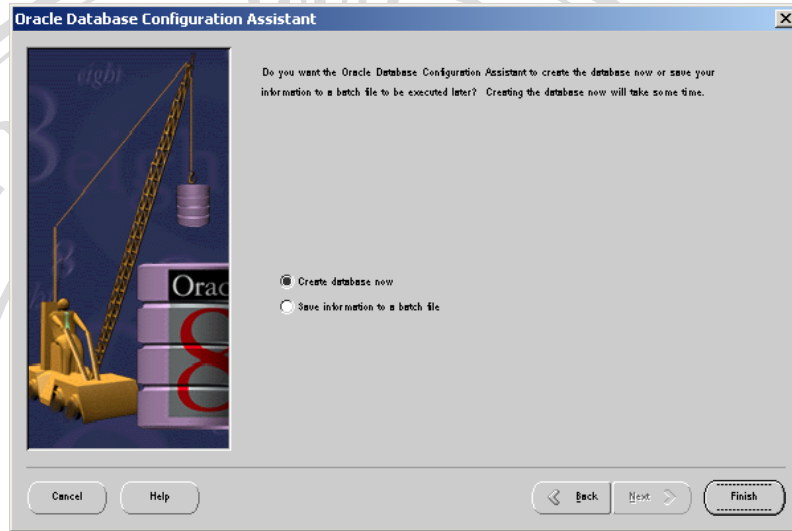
Oracle Database Configuration Assistant

Do you want the Oracle Database Configuration Assistant to create the database now or save your information to a batch file to be executed later? Creating the database now will take some time.

Create database now

Save information to a batch file

eight

Orac

8

Cancel

Help

Back

Next

Finish